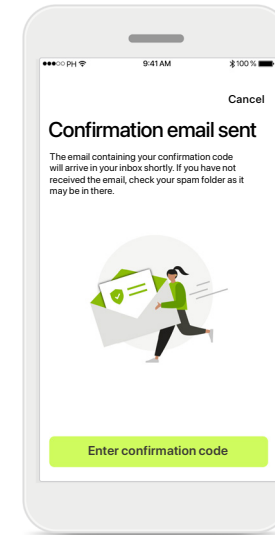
●●●○○ PH

9:41 AM

100 %

Cancel

Confirmation email sent

The email containing your confirmation code will arrive in your inbox shortly. If you have not received the email, check your spam folder as it may be in there.

Enter confirmation code